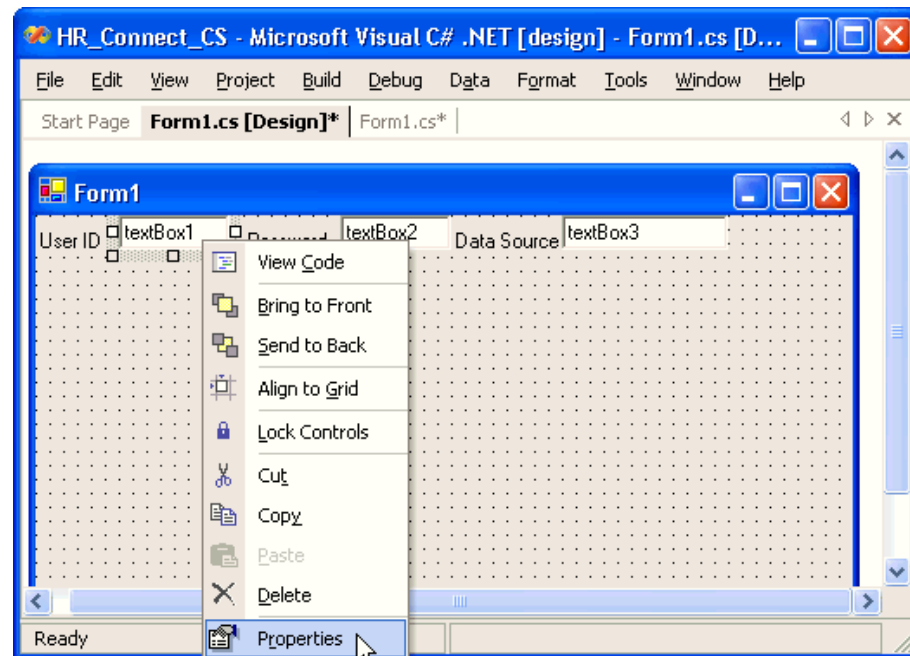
HR_Connect_CS - Microsoft Visual C# .NET [design] - Form1.cs [D...

File Edit View Project Build Debug Data Format Tools Window Help

Start Page Form1.cs [Design]* Form1.cs*

Form1

User ID textBox1 Password textBox2 Data Source textBox3

View Code
Bring to Front
Send to Back
Align to Grid
Lock Controls
Cut
Copy
Paste
Delete
Properties

Ready